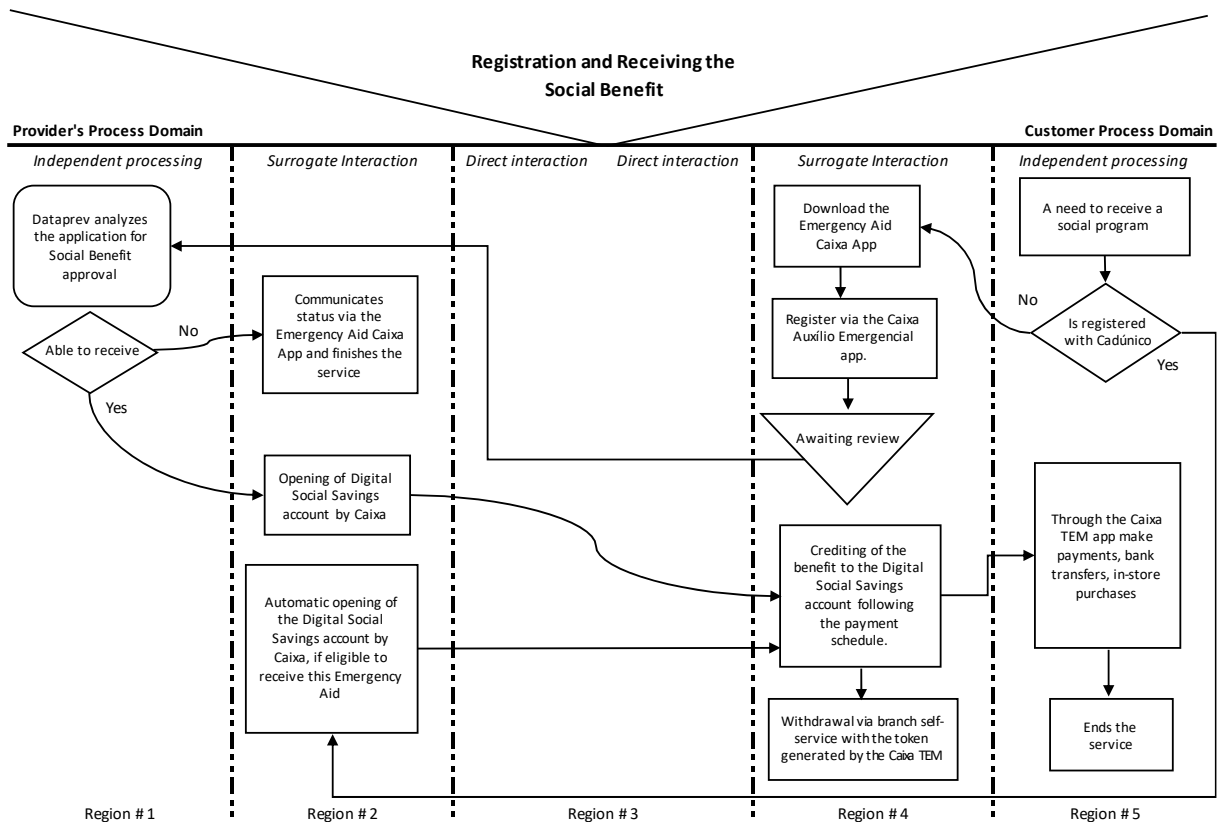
Registration and Receiving the Social Benefit

Provider's Process Domain

Customer Process Domain

Independent processing

Surrogate Interaction

Direct interaction

Direct interaction

Surrogate Interaction

Independent processing

Dataprev analyzes the application for Social Benefit approval

Able to receive

No

Yes

Communicates status via the Emergency Aid Caixa App and finishes the service

Opening of Digital Social Savings account by Caixa

Automatic opening of the Digital Social Savings account by Caixa, if eligible to receive this Emergency Aid

Download the Emergency Aid Caixa App

Register via the Caixa Auxílio Emergencial app.

Awaiting review

Crediting of the benefit to the Digital Social Savings account following the payment schedule.

Withdrawal via branch self-service with the token generated by the Caixa TEM

A need to receive a social program

No

Is registered with Cadúnico

Yes

Through the Caixa TEM app make payments, bank transfers, in-store purchases

Ends the service

Region # 1

Region # 2

Region # 3

Region # 4

Region # 5